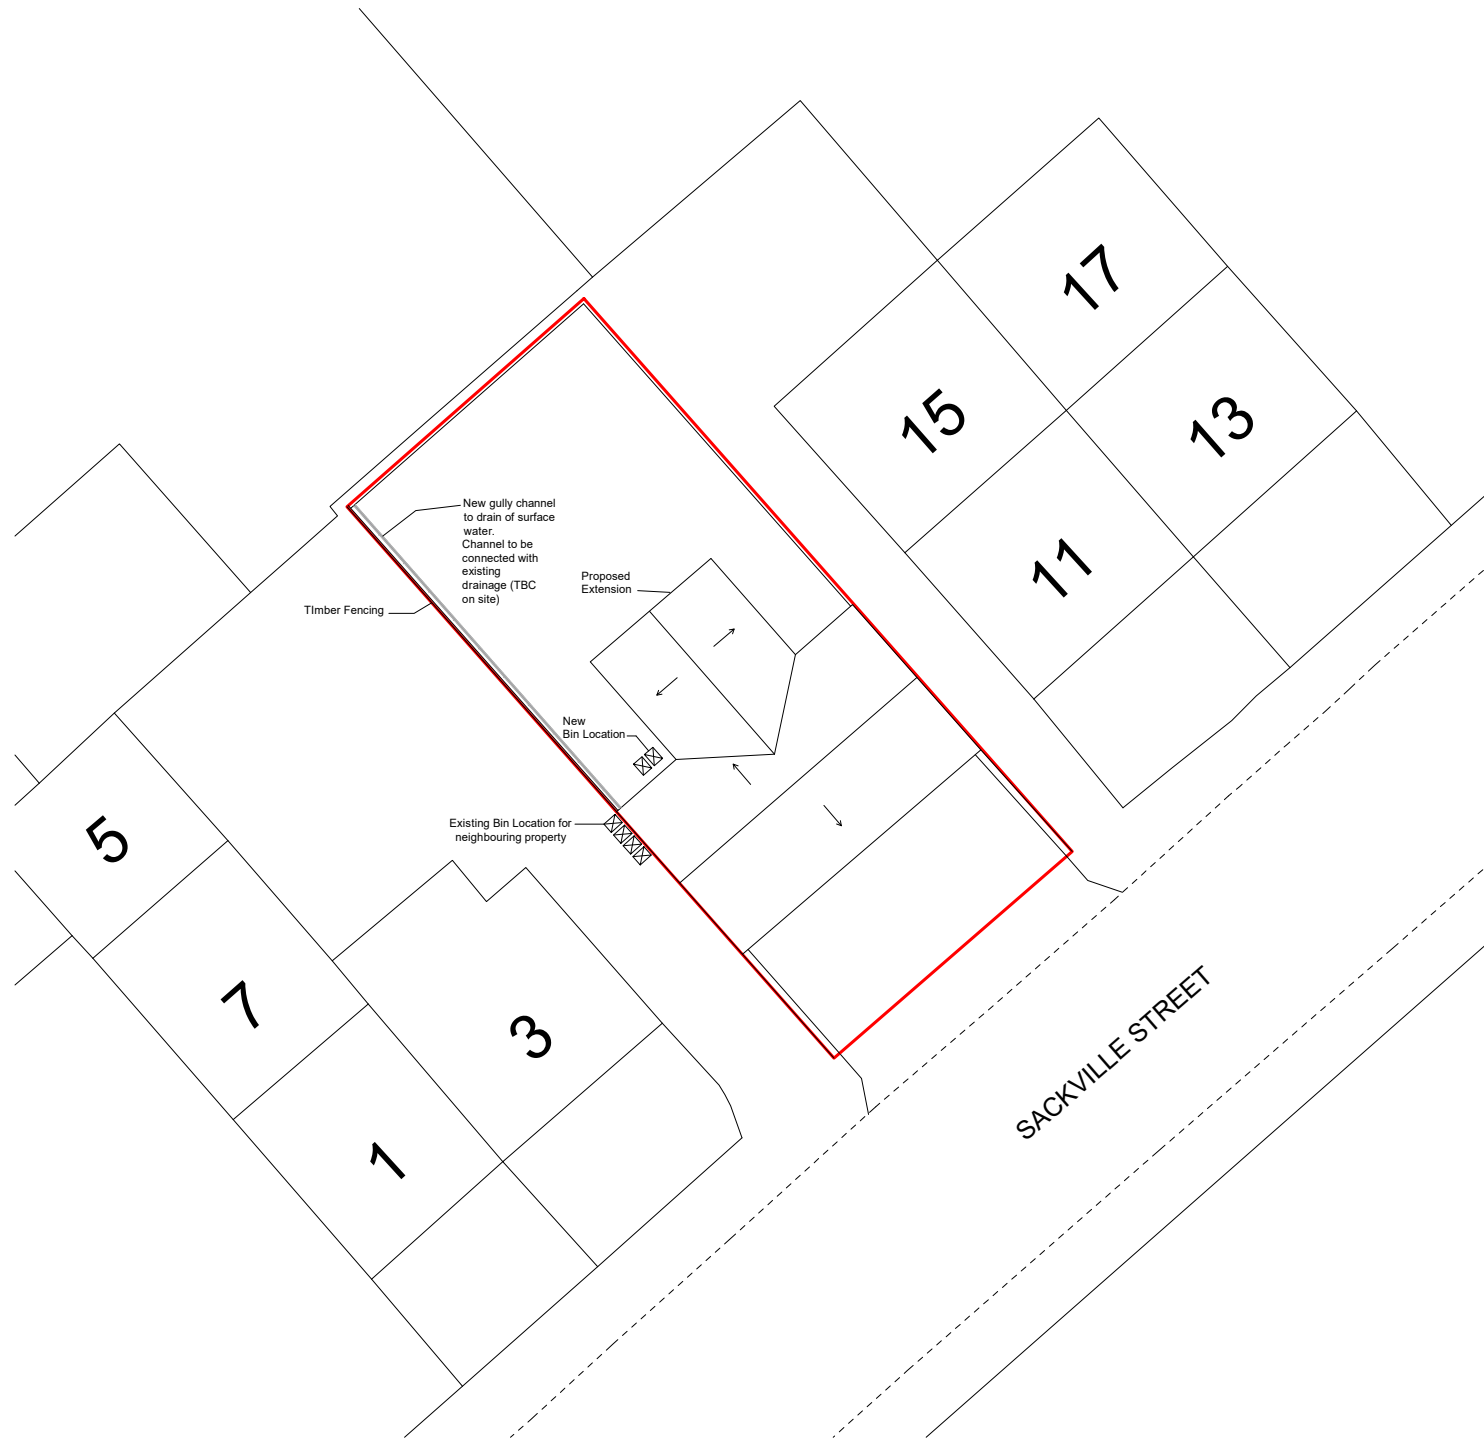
17

15

13

11

New gully channel to drain of surface water. Channel to be connected with existing drainage (TBC on site)

Proposed Extension

TImber Fencing

New Bin Location

Existing Bin Location for neighbouring property

5

7

3

1

SACKVILLE STREET